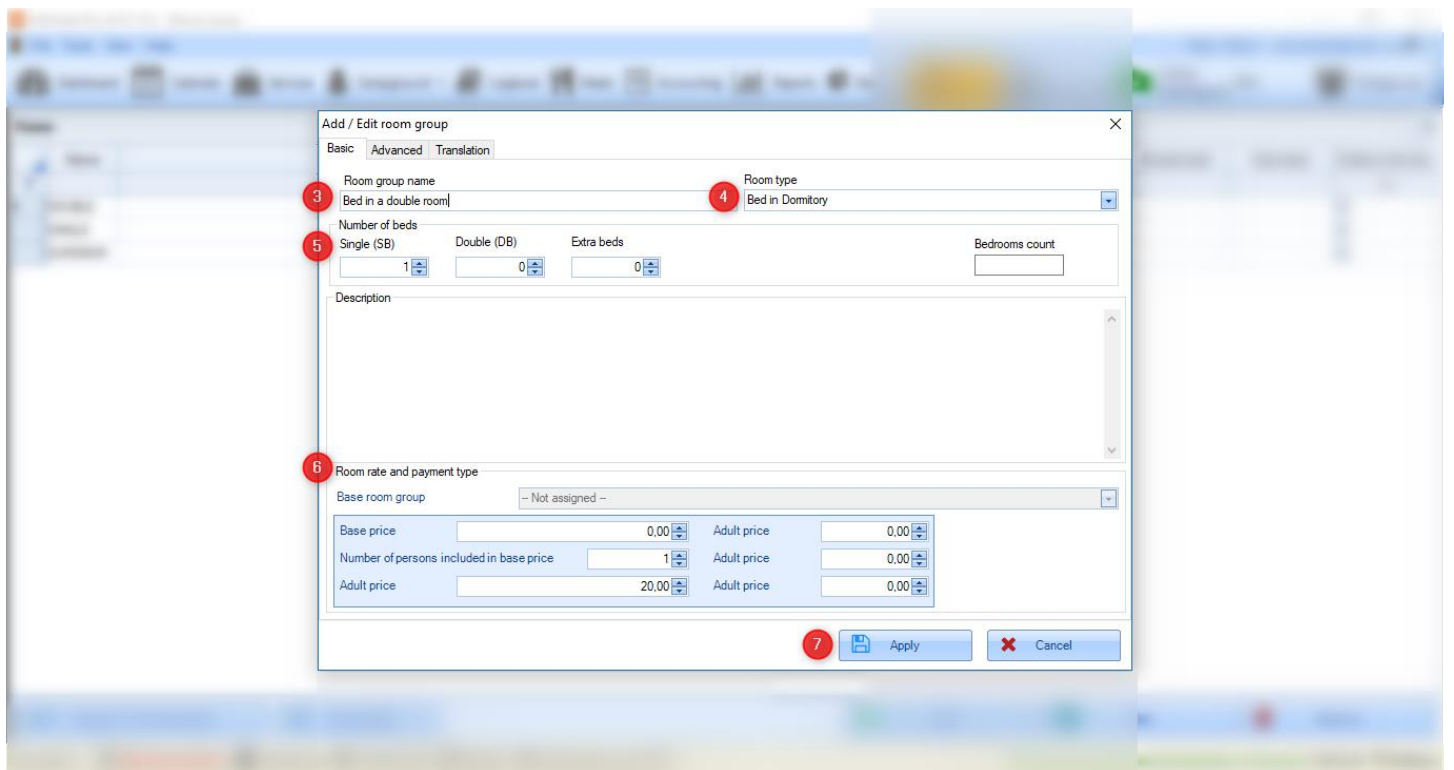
Add / Edit room group

Basic | Advanced | Translation

3 Room group name
Bed in a double room

4 Room type
Bed in Dormitory

Number of beds
5 Single (SB) 1
Double (DB) 0
Extra beds 0
Bedrooms count

Description

6 Room rate and payment type
Base room group -- Not assigned --

| | | | |
|---|---|---|---|
| Base price | 0,00 | Adult price | 0,00 |
| Number of persons included in base price | 1 | Adult price | 0,00 |
| Adult price | 20,00 | Adult price | 0,00 |

7 Apply
Cancel